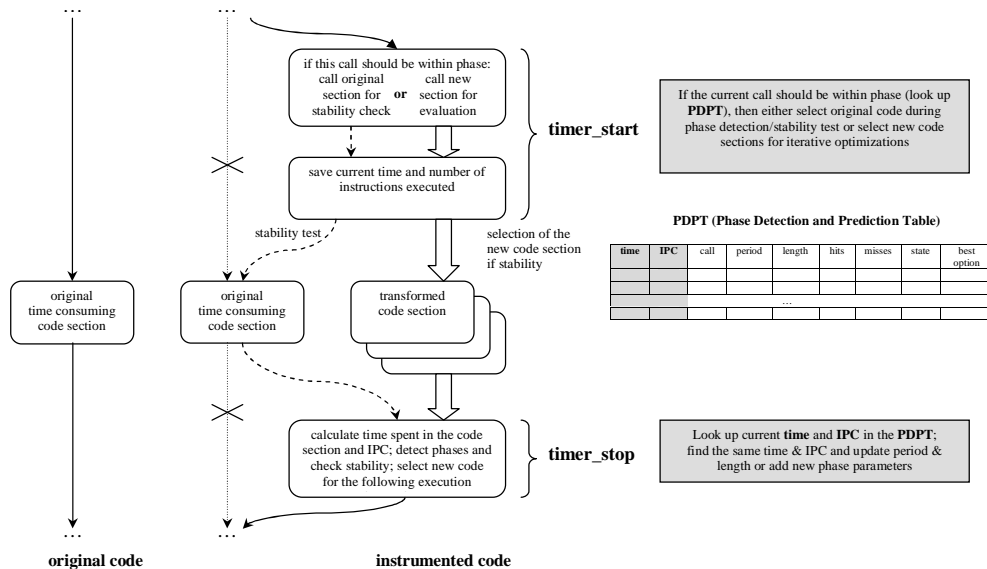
...

...

if this call should be within phase: call original section for stability check **or** call new section for evaluation

**timer_start**

If the current call should be within phase (look up **PDPT**), then either select original code during phase detection/stability test or select new code sections for iterative optimizations

save current time and number of instructions executed

stability test

selection of the new code section if stability

**PDPT (Phase Detection and Prediction Table)**

| time | IPC | call | period | length | hits | misses | state | best option |
|---|---|---|---|---|---|---|---|---|
| | | | | | | | | |
| | | | | | | | | |
| | | ... | | | | | | |
| | | | | | | | | |

original time consuming code section

original time consuming code section

transformed code section

calculate time spent in the code section and IPC; detect phases and check stability; select new code for the following execution

**timer_stop**

Look up current **time** and **IPC** in the **PDPT**; find the same time & IPC and update period & length or add new phase parameters

...

...

**original code**

**instrumented code**